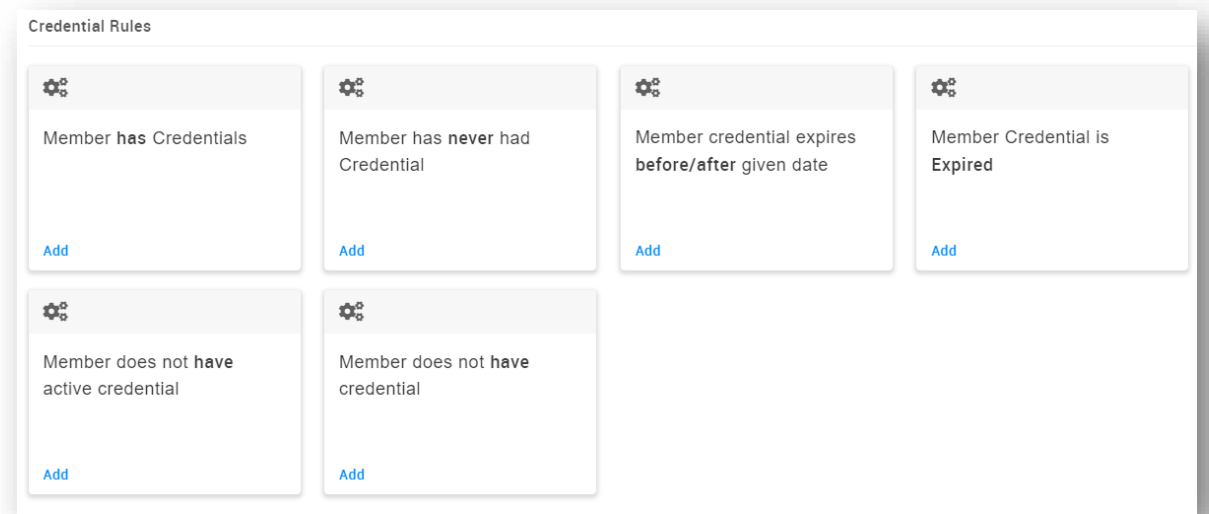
Credential Rules

Member has Credentials

Add

Member has never had Credential

Add

Member credential expires before/after given date

Add

Member Credential is Expired

Add

Member does not have active credential

Add

Member does not have credential

Add